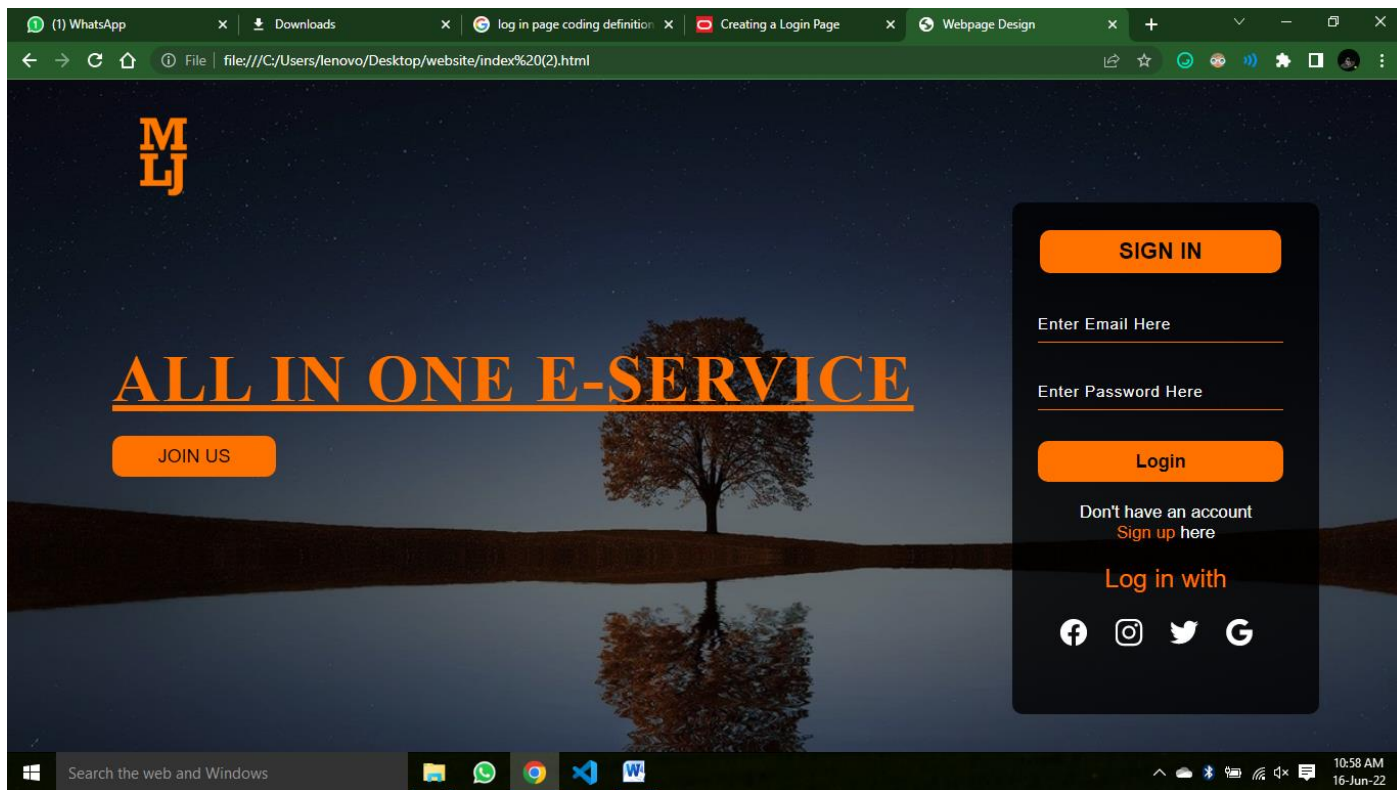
(1) WhatsApp
Downloads
log in page coding definition
Creating a Login Page
Webpage Design

File | file:///C:/Users/lenovo/Desktop/website/index%20(2).html

M
LJ

ALL IN ONE E-SERVICE

JOIN US

SIGN IN

Enter Email Here

Enter Password Here

Login

Don't have an account
Sign up here

Log in with

Search the web and Windows

10:58 AM
16-Jun-22